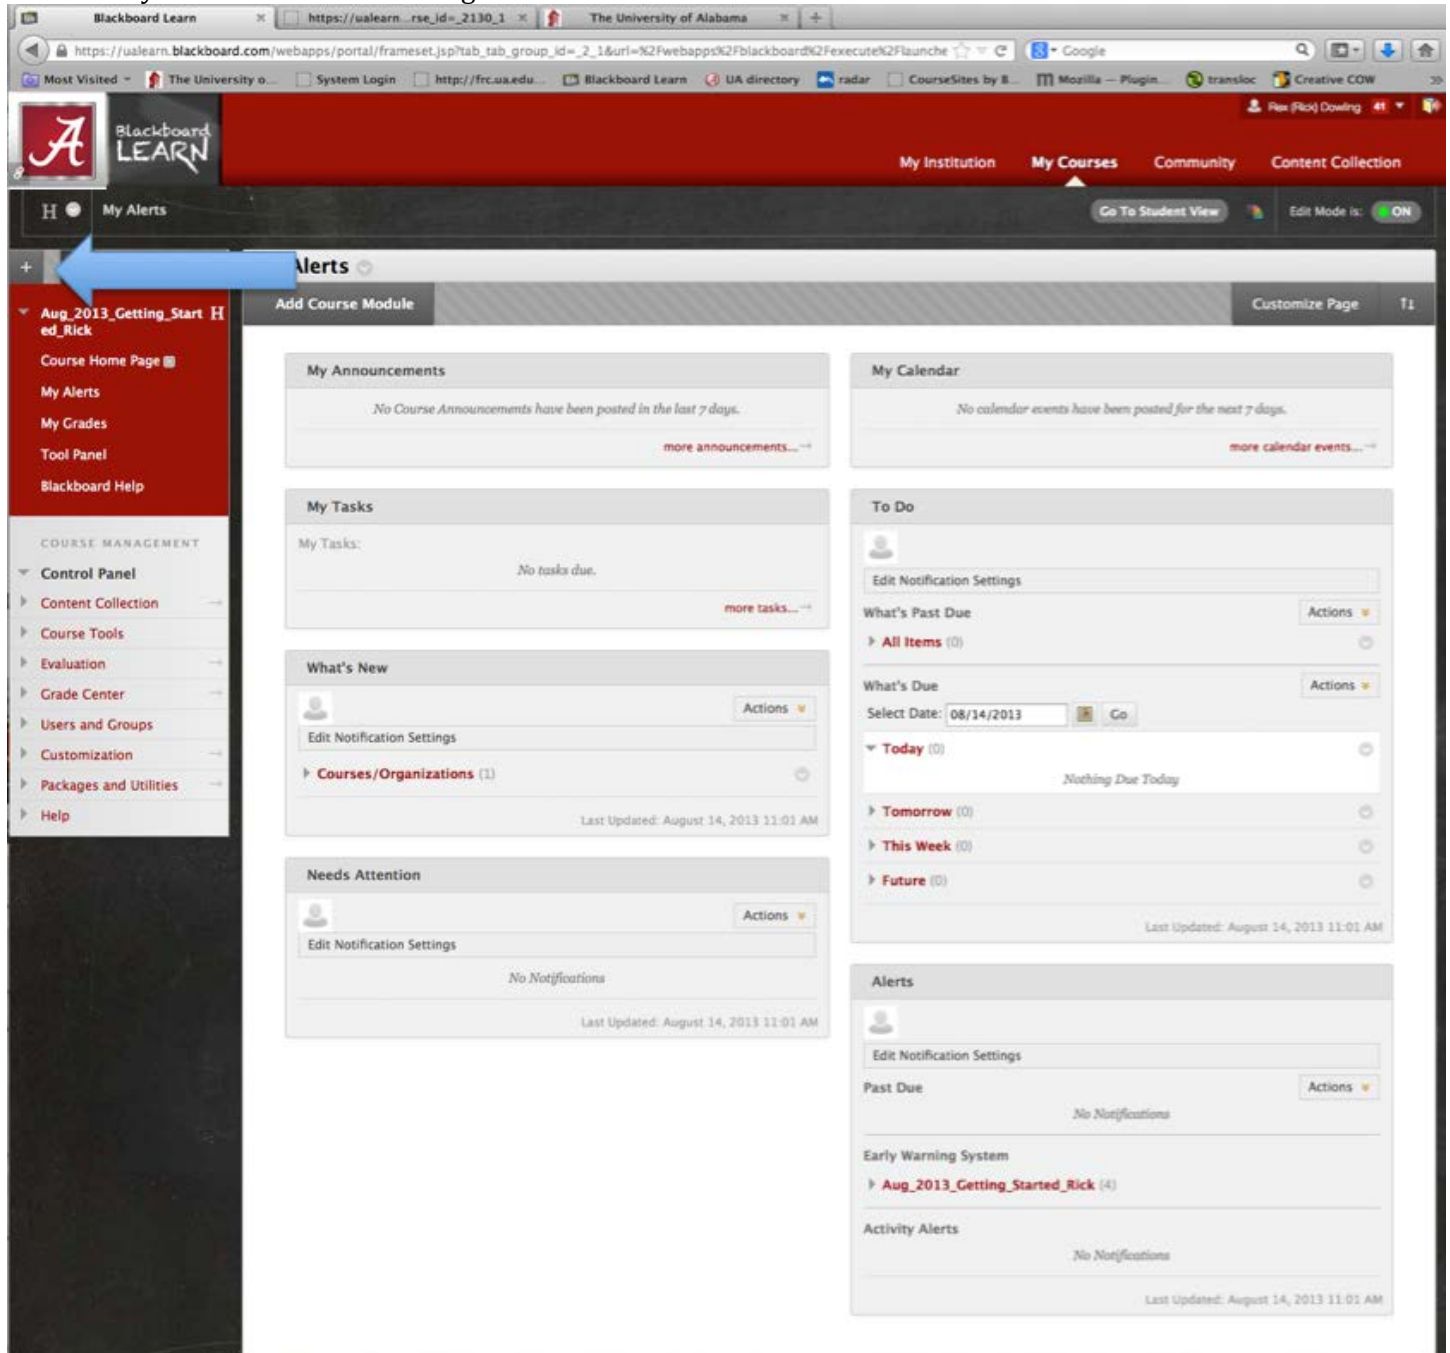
Blackboard Learn | https://ualearn...rse_id=_2130_1 | The University of Alabama

https://ualearn.blackboard.com/webapps/portal/frameset.jsp?tab_tab_group_id=_2_1&url=%2Fwebapps%2Fblackboard%2Fexecute%2Flaunche

Google

Most Visited | The University o... | System Login | http://frc.ua.edu... | Blackboard Learn | UA directory | radar | CourseSites by B... | Mozilla — Plugin... | transloc | Creative COW

Rex (Rick) Dowling 41

Blackboard LEARN

My Institution | My Courses | Community | Content Collection

H My Alerts

Go To Student View | Edit Mode is: ON

+

Alerts

Add Course Module

Customize Page

Aug_2013_Getting_Started_Rick H

Course Home Page
My Alerts
My Grades
Tool Panel
Blackboard Help

COURSE MANAGEMENT

Control Panel
Content Collection
Course Tools
Evaluation
Grade Center
Users and Groups
Customization
Packages and Utilities
Help

My Announcements

No Course Announcements have been posted in the last 7 days.

more announcements...

My Tasks

My Tasks:

No tasks due.

more tasks...

What's New

Actions

Edit Notification Settings

Courses/Organizations (1)

Last Updated: August 14, 2013 11:01 AM

Needs Attention

Actions

Edit Notification Settings

No Notifications

Last Updated: August 14, 2013 11:01 AM

My Calendar

No calendar events have been posted for the next 7 days.

more calendar events...

To Do

Edit Notification Settings

What's Past Due | Actions

All Items (0)

What's Due | Actions

Select Date: 08/14/2013 Go

Today (0)

Nothing Due Today

Tomorrow (0)

This Week (0)

Future (0)

Last Updated: August 14, 2013 11:01 AM

Alerts

Edit Notification Settings

Past Due | Actions

No Notifications

Early Warning System

Aug_2013_Getting_Started_Rick (4)

Activity Alerts

No Notifications

Last Updated: August 14, 2013 11:01 AM